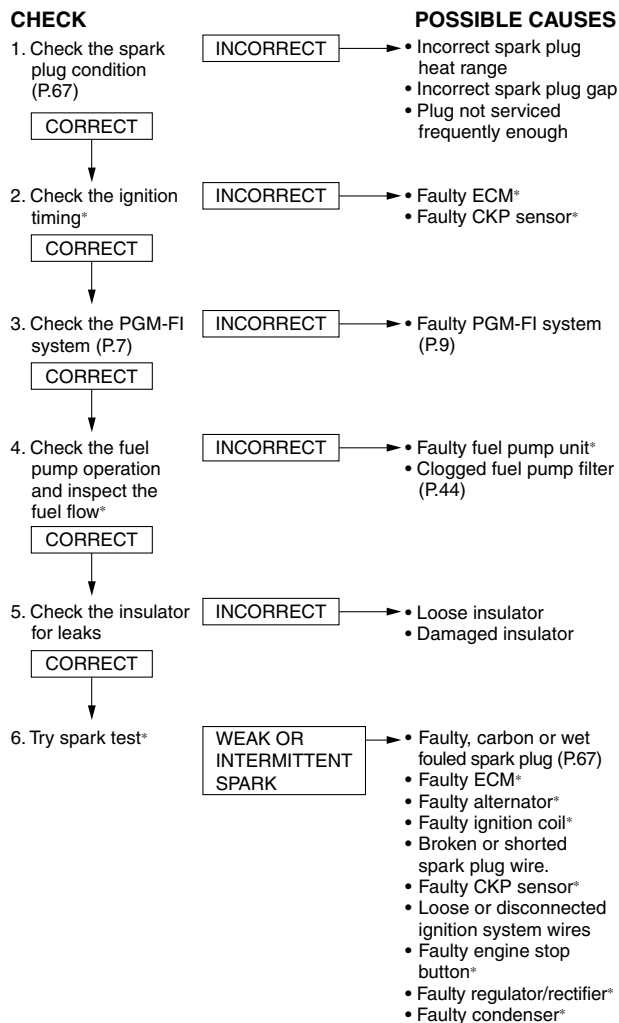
CHECK

POSSIBLE CAUSES

1. Check the spark plug condition (P.67)

INCORRECT

• Incorrect spark plug heat range
• Incorrect spark plug gap
• Plug not serviced frequently enough

CORRECT

2. Check the ignition timing*

INCORRECT

• Faulty ECM*
• Faulty CKP sensor*

CORRECT

3. Check the PGM-FI system (P.7)

INCORRECT

• Faulty PGM-FI system (P.9)

CORRECT

4. Check the fuel pump operation and inspect the fuel flow*

INCORRECT

• Faulty fuel pump unit*
• Clogged fuel pump filter (P.44)

CORRECT

5. Check the insulator for leaks

INCORRECT

• Loose insulator
• Damaged insulator

CORRECT

6. Try spark test*

WEAK OR INTERMITTENT SPARK

• Faulty, carbon or wet fouled spark plug (P.67)
• Faulty ECM*
• Faulty alternator*
• Faulty ignition coil*
• Broken or shorted spark plug wire.
• Faulty CKP sensor*
• Loose or disconnected ignition system wires
• Faulty engine stop button*
• Faulty regulator/rectifier*
• Faulty condenser*